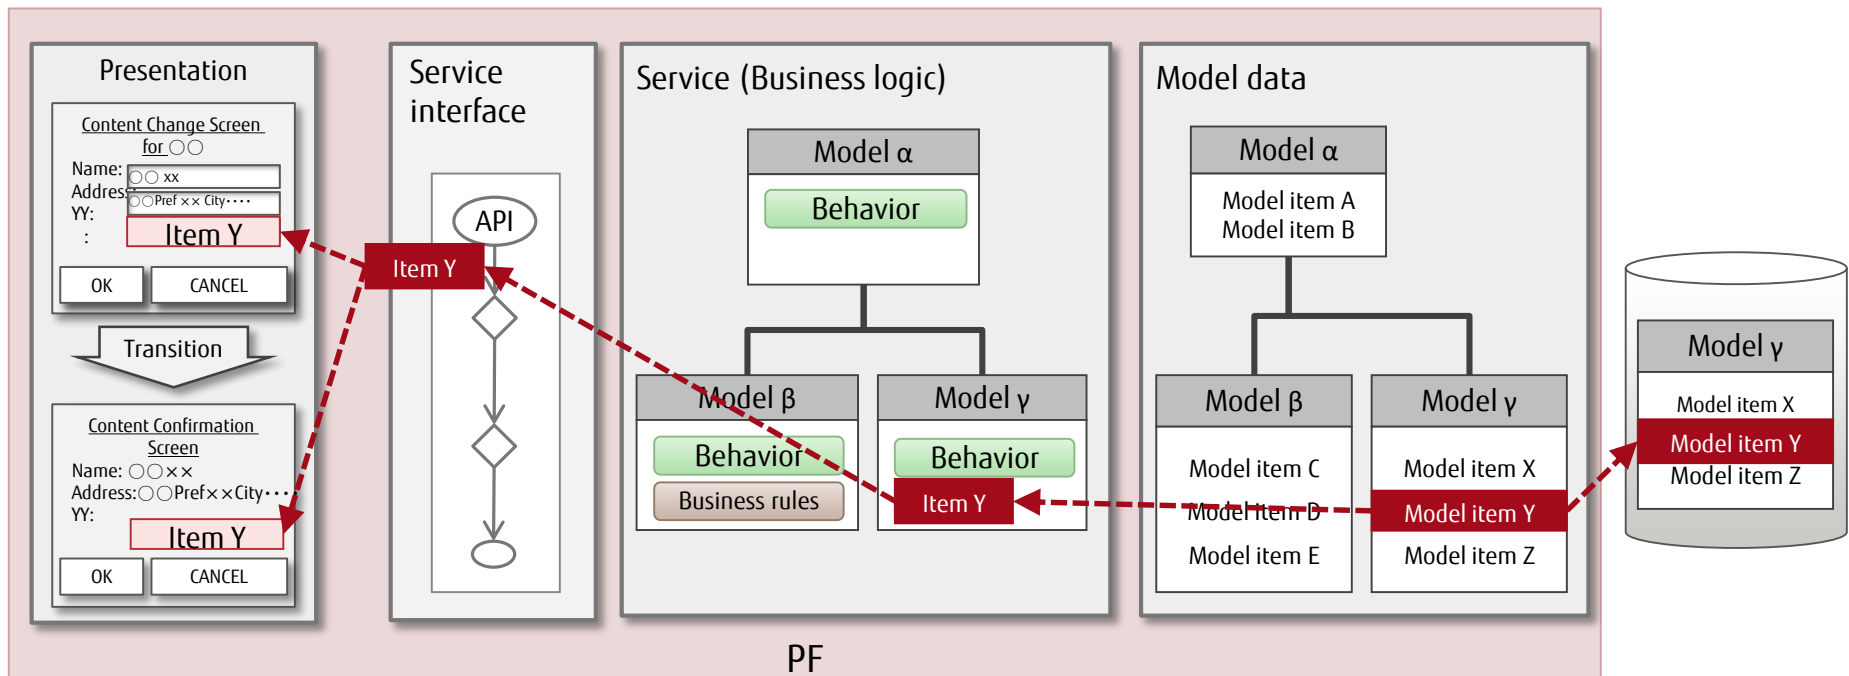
Presentation

Content Change Screen for ○○

Name: ○○ xx

Address: ○○Pref ×× City・・・

YY:

:

Item Y

OK

CANCEL

Transition

Content Confirmation Screen

Name: ○○××

Address:○○Pref××City・・・

YY:

Item Y

OK

CANCEL

Service interface

API

Item Y

Service (Business logic)

Model α

Behavior

Model β

Behavior

Business rules

Model γ

Behavior

Item Y

Model data

Model α

Model item A
Model item B

Model β

Model item C

Model item D

Model item E

Model γ

Model item X

Model item Y

Model item Z

Model γ

Model item X

Model item Y

Model item Z

PF